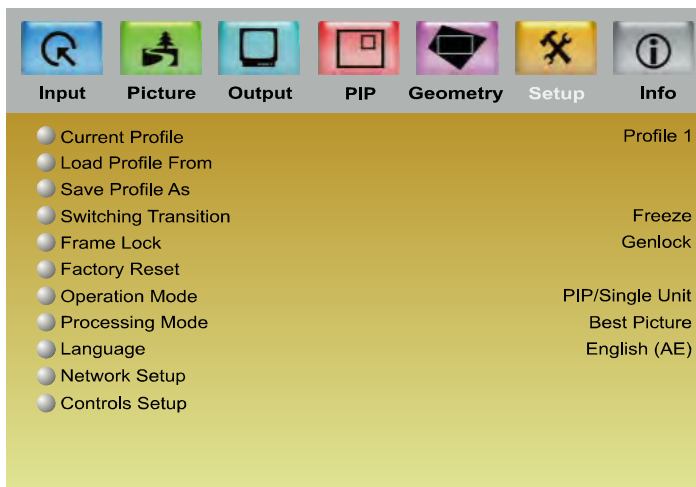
Input Picture Output PIP Geometry Setup Info

Current Profile Profile 1
Load Profile From
Save Profile As
Switching Transition Freeze
Frame Lock Genlock
Factory Reset
Operation Mode PIP/Single Unit
Processing Mode Best Picture
Language English (AE)
Network Setup
Controls Setup